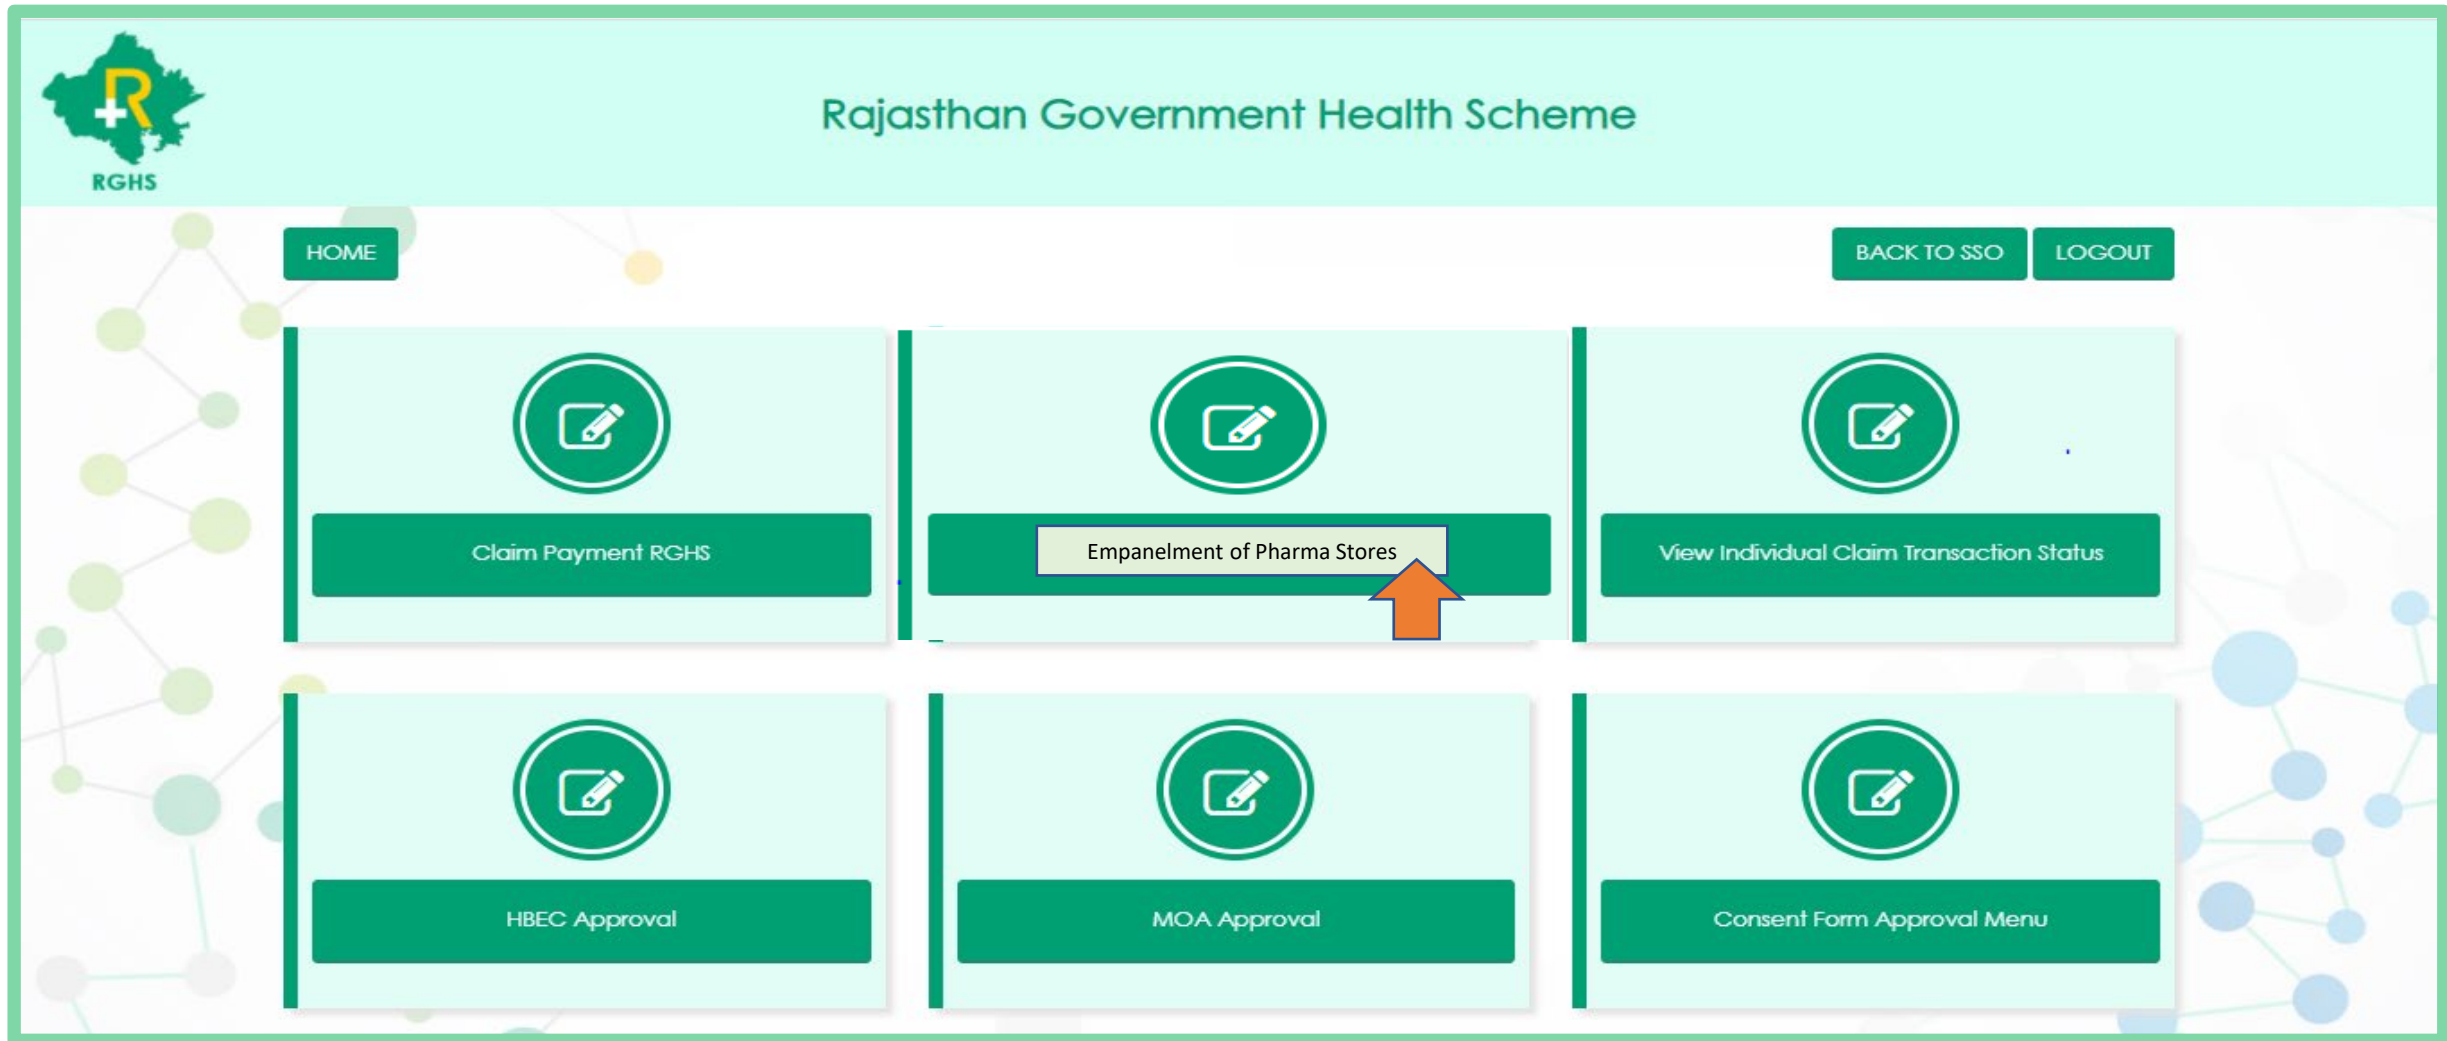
RGHS

Rajasthan Government Health Scheme

HOME

BACK TO SSO

LOGOUT

Claim Payment RGHS

Empanelment of Pharma Stores

View Individual Claim Transaction Status

HBEC Approval

MOA Approval

Consent Form Approval Menu